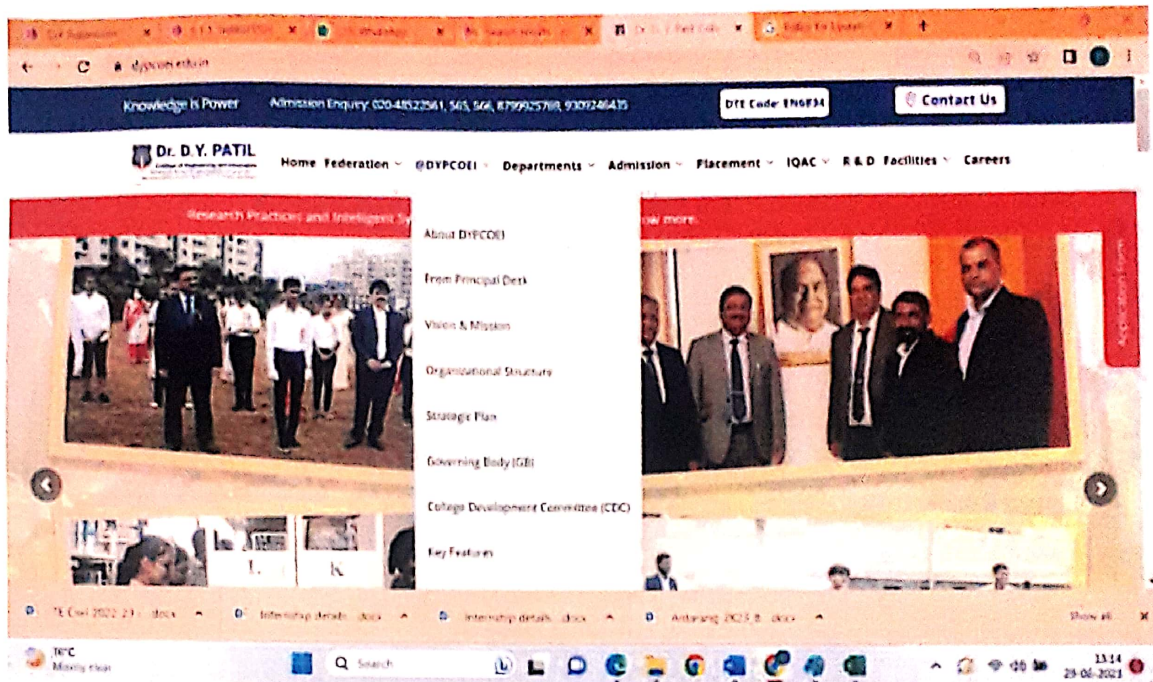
dypcoei.edu.in

Knowledge is Power Admission Enquiry: 020-48522561, 565, 566, 8799925769, 9309246435 DTE Code: EN6834 Contact Us

Dr. D. Y. PATIL

Home Federation @DYPCOEI Departments Admission Placement IQAC R & D Facilities Careers

Research Practices and Intelligent Sy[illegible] ow more

About DYPCOEI

From Principal Desk

Vision & Mission

Organizational Structure

Strategic Plan

Governing Body (GB)

College Development Committee (CDC)

Key Features

Application form

TE Civil 2022-23 ....docx Internship details .docx Internship details .docx Antarang 2023 8...docx Show all

78°C Mostly clear

Search

13:14 29-06-2023